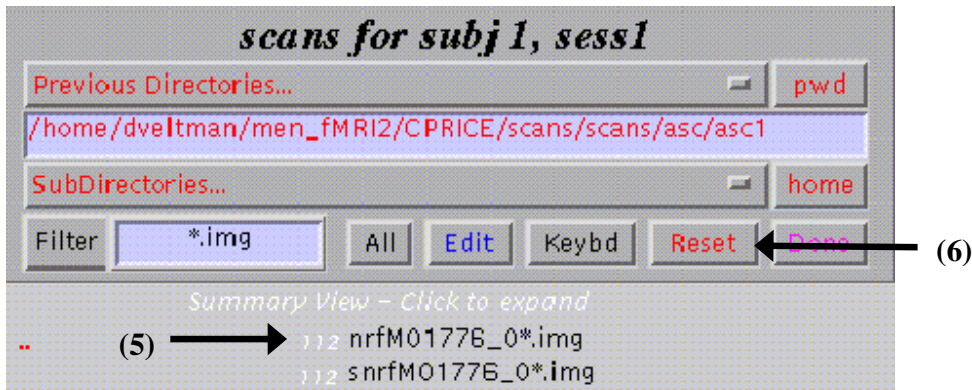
scans for subj 1, sess1

Previous Directories... pwd

/home/dveltman/men_fMRI2/CPRICE/scans/scans/asc/asc1

SubDirectories... home

Filter *.img All Edit Keybd Reset Done

(6)

Summary View - Click to expand

(5) 112 nrfM01776_0*.img

112 snrfM01776_0*.img